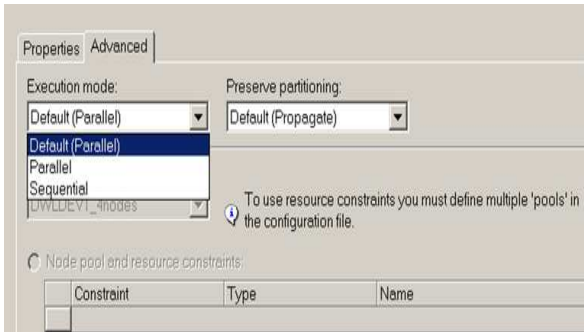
Properties Advanced

Execution mode:

Default (Parallel)

Default (Parallel)
Parallel
Sequential

DWLDEV1_4nodes

Preserve partitioning:

Default (Propagate)

To use resource constraints you must define multiple 'pools' in the configuration file.

Node pool and resource constraints:

| Constraint | Type | Name |
|---|---|---|